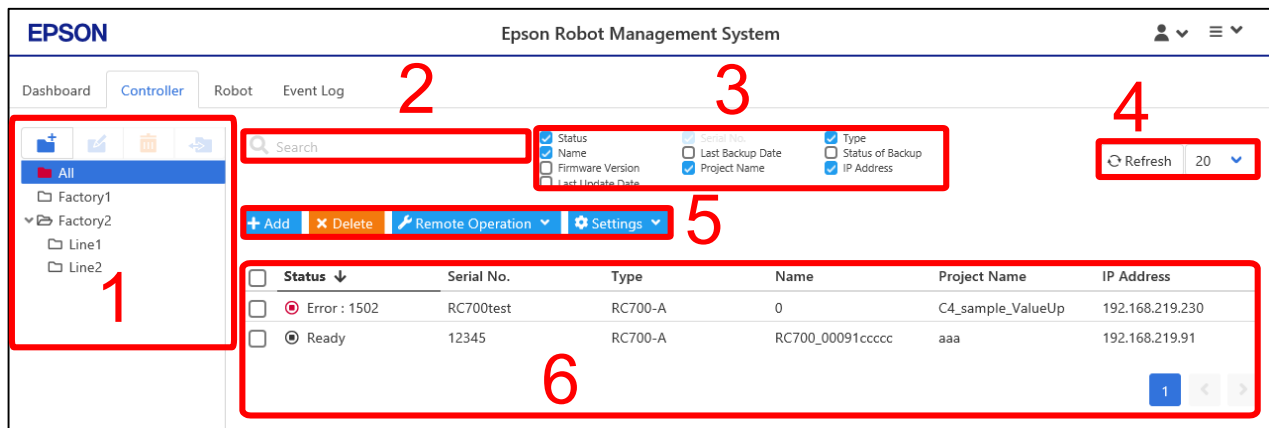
EPSON

Epson Robot Management System

Dashboard Controller Robot Event Log

All
Factory1
Factory2
Line1
Line2

1

2

Search

3

Status
Serial No.
Type
Name
Last Backup Date
Status of Backup
Firmware Version
Project Name
IP Address
Last Update Date

4

Refresh 20

+ Add
Delete
Remote Operation
Settings

5

| Status | Serial No. | Type | Name | Project Name | IP Address |
|---|---|---|---|---|---|
| Error : 1502 | RC700test | RC700-A | 0 | C4_sample_ValueUp | 192.168.219.230 |
| Ready | 12345 | RC700-A | RC700_00091ccccc | aaa | 192.168.219.91 |

6

1